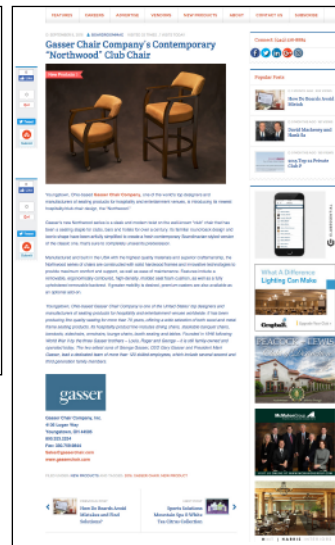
FEATURES | RANKERS | ADVERTISE | VENDORS | NEW PRODUCTS | ABOUT | CONTACT US | SUBSCRIBE

Gasser Chair Company's Contemporary "Northwood" Club Chair

New Products

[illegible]

gasser

Gasser Chair Company, Inc.

Connect Good with BWHe

Popular Posts

How Do Boards Avoid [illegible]

David Mackenzy and Ranik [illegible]

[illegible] Top 10 Private Club P

What A Difference Lighting Can Make

Graphek

PEACOCK NEWS

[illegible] Club

How Do Boards Avoid Mistakes and Find Solutions?

Sports Solutions Moves Spa & Wine Tax Citrus Collection